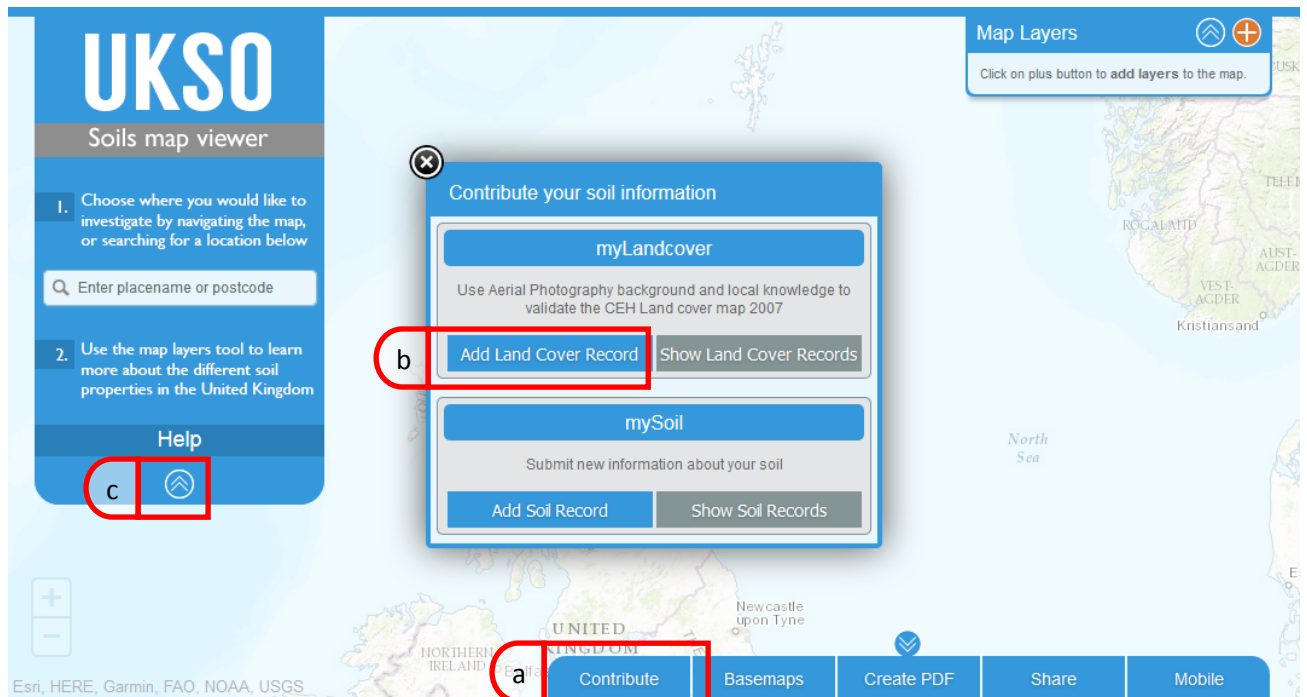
UKSO
Soils map viewer

1. Choose where you would like to investigate by navigating the map, or searching for a location below

Enter placename or postcode

2. Use the map layers tool to learn more about the different soil properties in the United Kingdom

Help

c

Contribute your soil information

myLandcover

Use Aerial Photography background and local knowledge to validate the CEH Land cover map 2007

b

Add Land Cover Record

Show Land Cover Records

mySoil

Submit new information about your soil

Add Soil Record

Show Soil Records

Map Layers

Click on plus button to **add layers** to the map.

ROGALAND
AUST-AGDER
VEST-AGDER
Kristiansand
North Sea
Newcastle upon Tyne
UNITED KINGDOM
NORTHERN IRELAND

+
−

Esri, HERE, Garmin, FAO, NOAA, USGS

a

Contribute
Basemaps
Create PDF
Share
Mobile